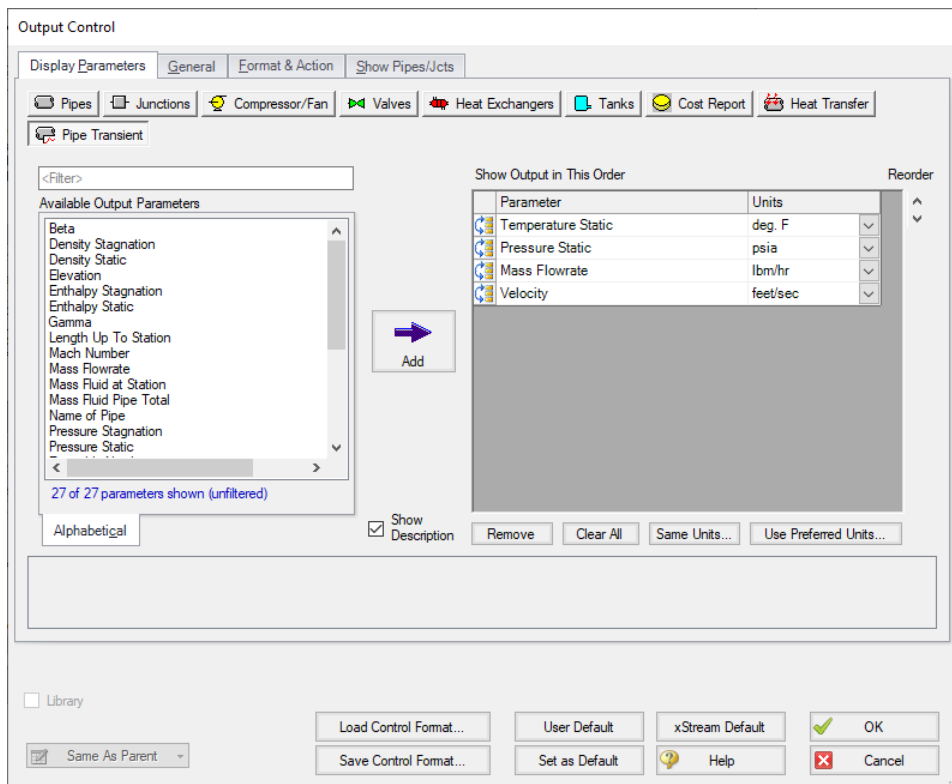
Output Control

Display Parameters | General | Format & Action | Show Pipes/Jcts

Pipes | Junctions | Compressor/Fan | Valves | Heat Exchangers | Tanks | Cost Report | Heat Transfer | Pipe Transient

<Filter>

Available Output Parameters

Beta
Density Stagnation
Density Static
Elevation
Enthalpy Stagnation
Enthalpy Static
Gamma
Length Up To Station
Mach Number
Mass Flowrate
Mass Fluid at Station
Mass Fluid Pipe Total
Name of Pipe
Pressure Stagnation
Pressure Static

27 of 27 parameters shown (unfiltered)

Alphabetical

Add

Show Output in This Order

Reorder

| Parameter | Units |
|---|---|
| Temperature Static | deg. F |
| Pressure Static | psia |
| Mass Flowrate | lbm/hr |
| Velocity | feet/sec |

Show Description

Remove | Clear All | Same Units... | Use Preferred Units...

Library

Same As Parent

Load Control Format... | User Default | xStream Default | OK

Save Control Format... | Set as Default | Help | Cancel